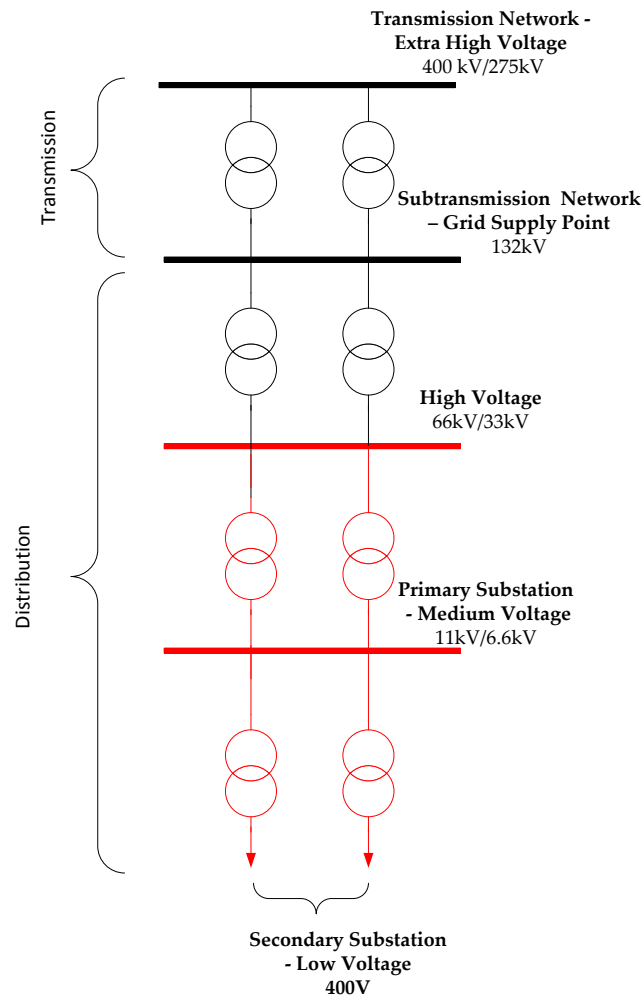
Transmission Network - Extra High Voltage
400 kV/275kV

Transmission

Subtransmission Network – Grid Supply Point
132kV

High Voltage
66kV/33kV

Distribution

Primary Substation - Medium Voltage
11kV/6.6kV

Secondary Substation - Low Voltage
400V